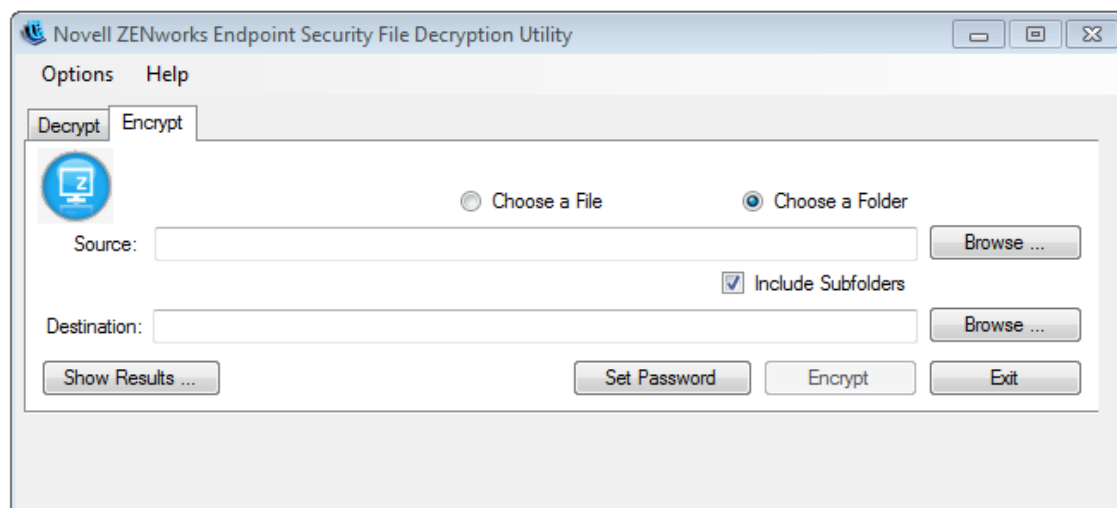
Novell ZENworks Endpoint Security File Decryption Utility

Options Help

Decrypt Encrypt

Z

Choose a File

Choose a Folder

Source:

Browse ...

Include Subfolders

Destination:

Browse ...

Show Results ...

Set Password

Encrypt

Exit